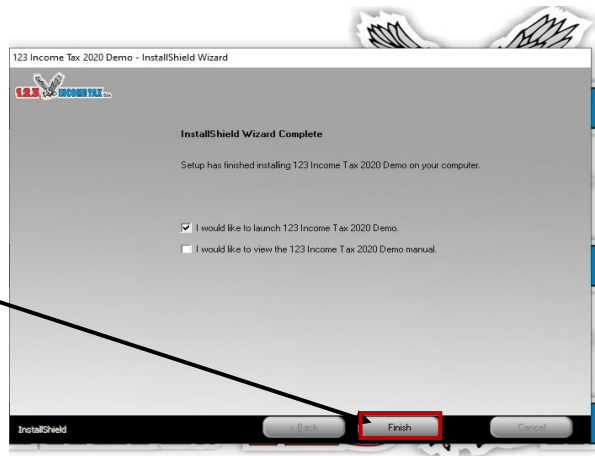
123 Income Tax 2020 Demo - InstallShield Wizard

1.2.3 INCOME TAX

InstallShield Wizard Complete

Setup has finished installing 123 Income Tax 2020 Demo on your computer.

☑ I would like to launch 123 Income Tax 2020 Demo.

☐ I would like to view the 123 Income Tax 2020 Demo manual.

InstallShield

< Back

Finish

Cancel